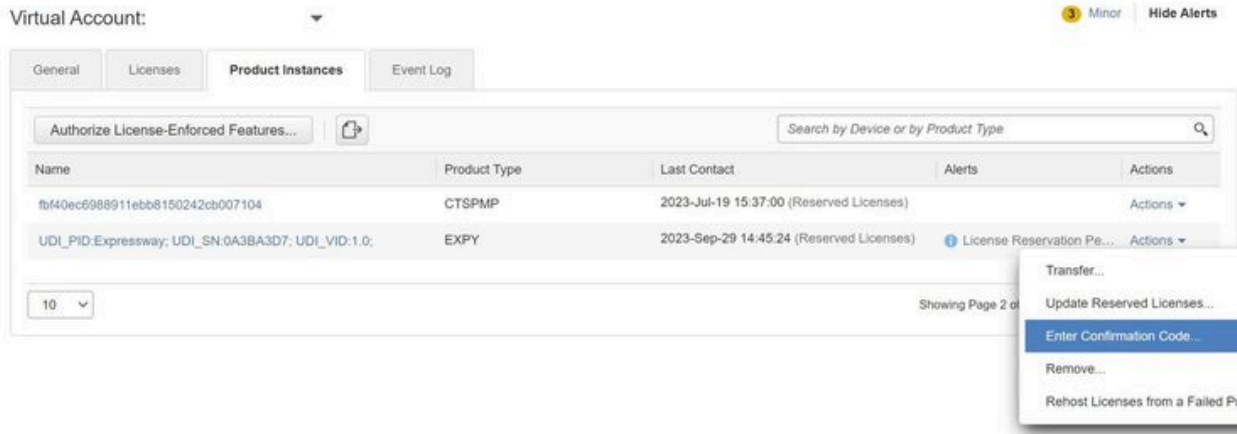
Virtual Account:

3 Minor | Hide Alerts

General | Licenses | Product Instances | Event Log

Authorize License-Enforced Features...

Search by Device or by Product Type

| Name | Product Type | Last Contact | Alerts | Actions |
|---|---|---|---|---|
| fbf40ec6988911ebb8150242cb007104 | CTSPMP | 2023-Jul-19 15:37:00 (Reserved Licenses) | | Actions |
| UDI_PID:Expressway; UDI_SN:0A3BA3D7; UDI_VID:1.0; | EXPY | 2023-Sep-29 14:45:24 (Reserved Licenses) | License Reservation Pe... | Actions |

10

Showing Page 2 of

Transfer...
Update Reserved Licenses...
Enter Confirmation Code...
Remove...
Rehost Licenses from a Failed P